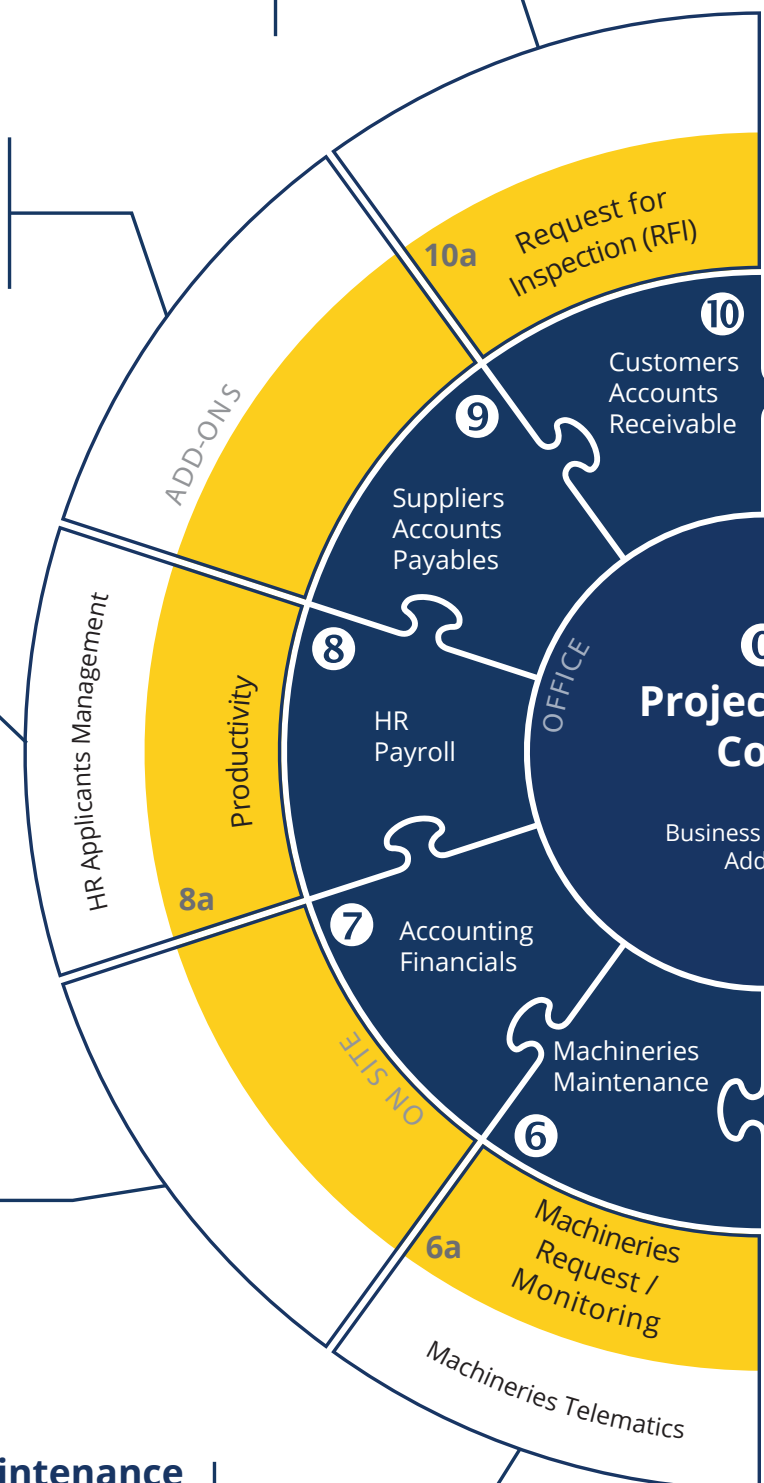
10a
Request for Inspection (RFI)

10
Customers Accounts Receivable

ADD-ONS

9
Suppliers Accounts Payables

HR Applicants Management

Productivity

8
HR Payroll

OFFICE

Projec
Co

Business
Add

8a

7
Accounting Financials

ON SITE

Machineries Maintenance

6

6a
Machineries Request / Monitoring

Machineries Telematics

intenance